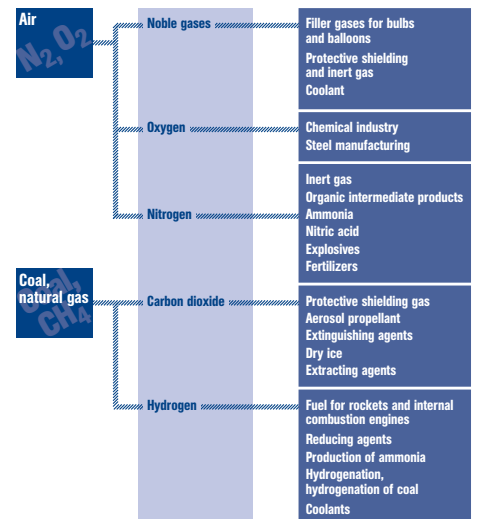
Air
$N_2, O_2$

Coal, natural gas
C, CH$_4$

Noble gases

Filler gases for bulbs and balloons
Protective shielding and inert gas
Coolant

Oxygen

Chemical industry
Steel manufacturing

Nitrogen

Inert gas
Organic intermediate products
Ammonia
Nitric acid
Explosives
Fertilizers

Carbon dioxide

Protective shielding gas
Aerosol propellant
Extinguishing agents
Dry ice
Extracting agents

Hydrogen

Fuel for rockets and internal combustion engines
Reducing agents
Production of ammonia
Hydrogenation, hydrogenation of coal
Coolants